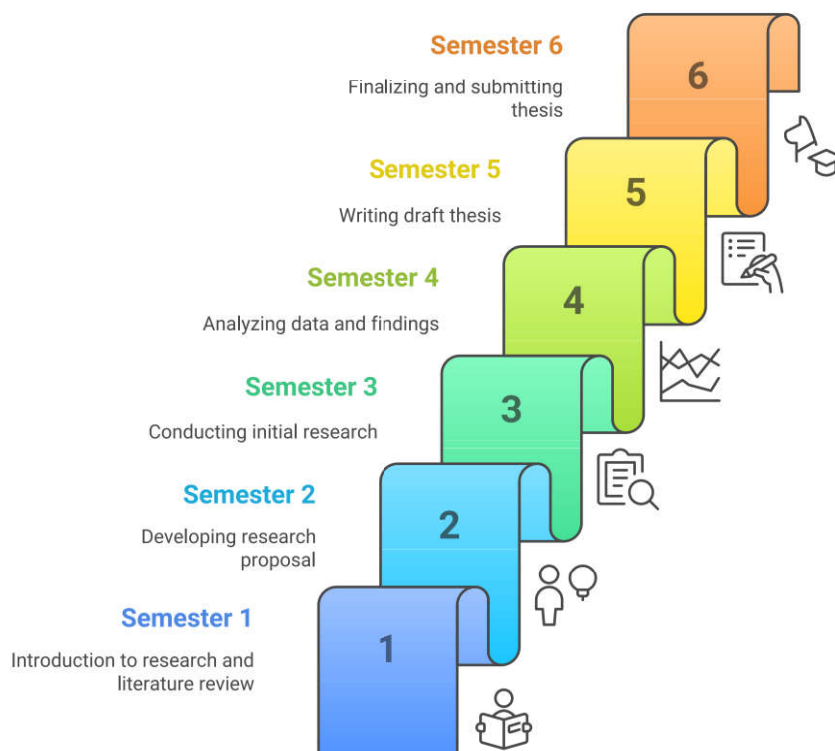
Semester 6

Finalizing and submitting thesis

6

Semester 5

Writing draft thesis

5

Semester 4

Analyzing data and findings

4

Semester 3

Conducting initial research

3

Semester 2

Developing research proposal

2

Semester 1

Introduction to research and literature review

1